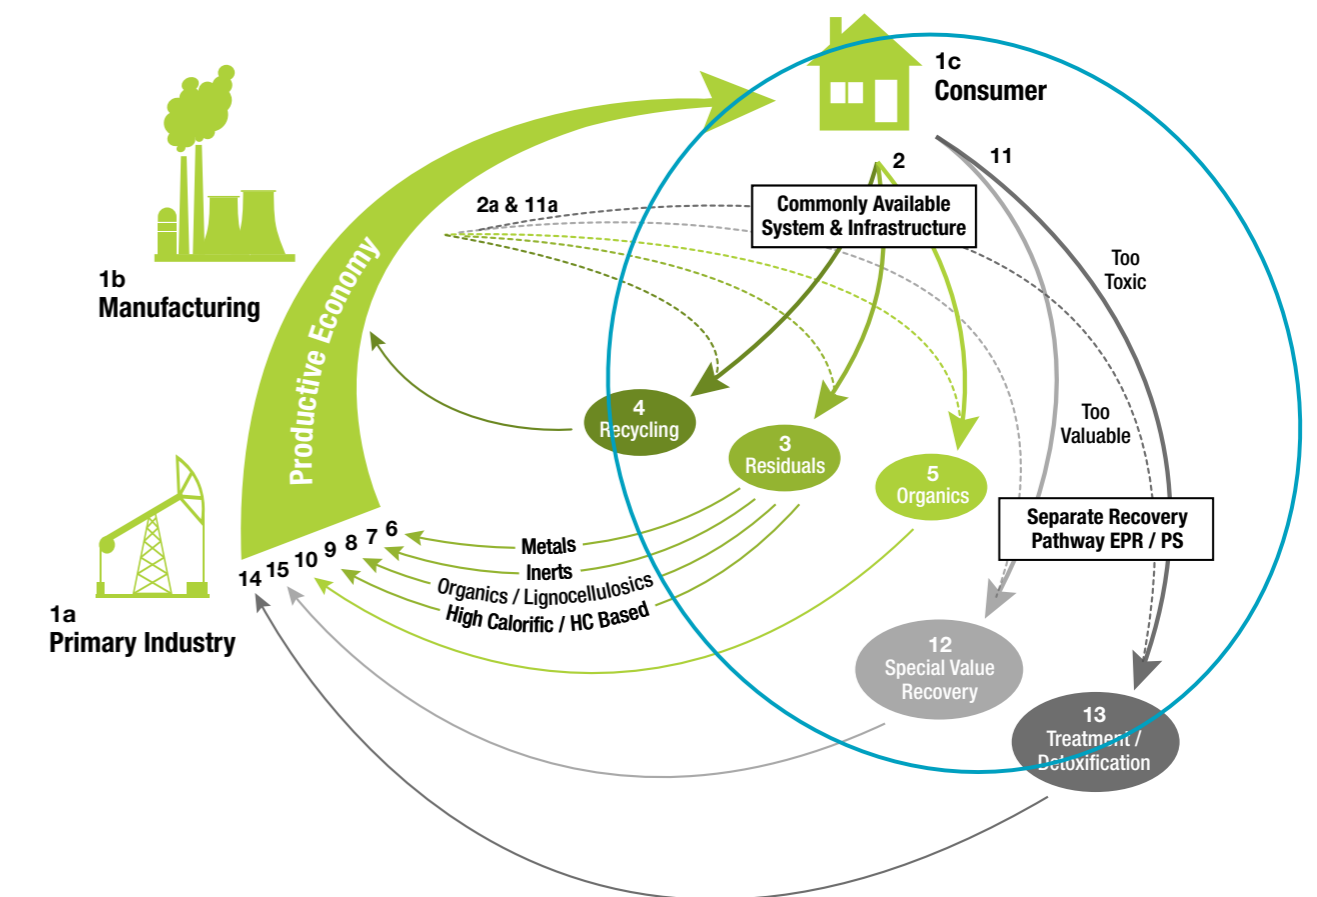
1c
Consumer

1b
Manufacturing

Productive Economy

2

11

2a & 11a

Commonly Available System & Infrastructure

Too Toxic

Too Valuable

4
Recycling

3
Residuals

5
Organics

Separate Recovery Pathway EPR / PS

14 15 10 9 8 7 6

Metals

Inerts

Organics / Lignocellulosics

High Calorific / HC Based

1a
Primary Industry

12
Special Value Recovery

13
Treatment / Detoxification